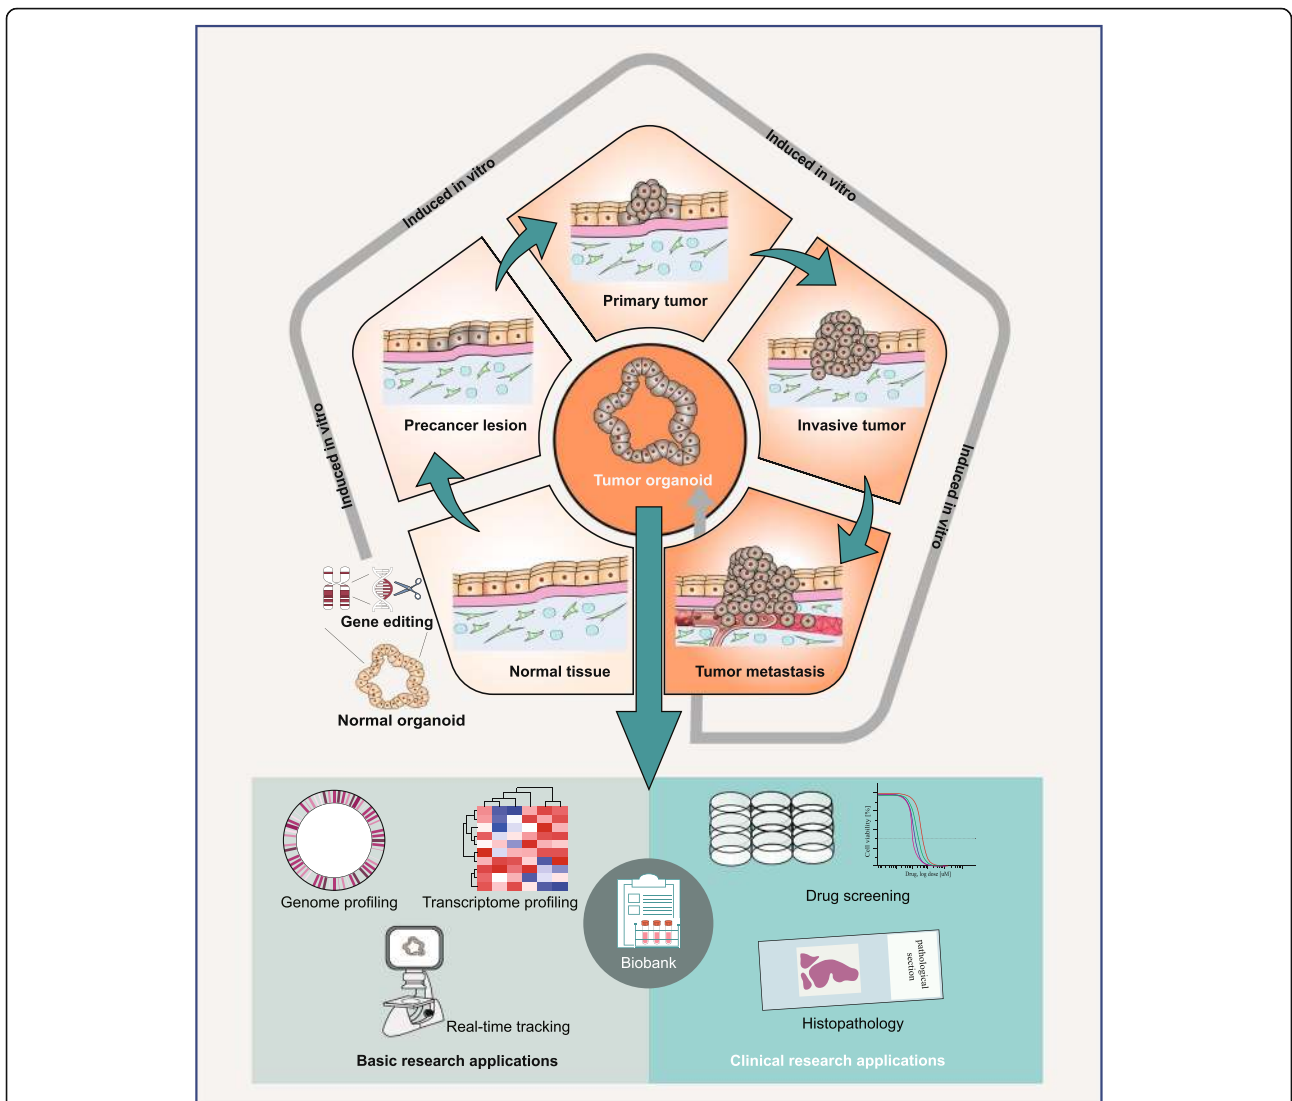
Induced in vitro

Induced in vitro

Induced in vitro

Induced in vitro

Primary tumor

Precancer lesion

Invasive tumor

Tumor organoid

Gene editing

Normal tissue

Tumor metastasis

Normal organoid

Genome profiling

Transcriptome profiling

Biobank

Cell viability [%]

Drug, log dose [nM]

Drug screening

pathological section

Histopathology

Real-time tracking

Basic research applications

Clinical research applications